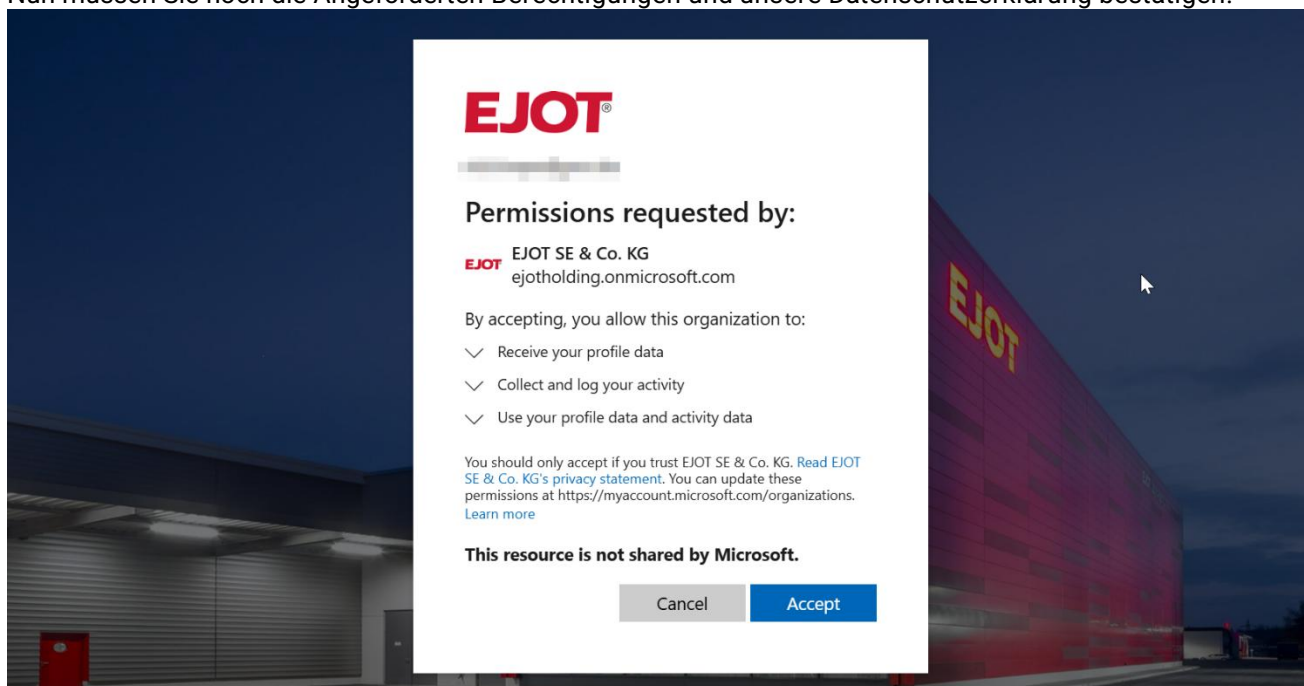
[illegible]

EJOT®

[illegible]

Permissions requested by:

EJOT EJOT SE & Co. KG
ejotholding.onmicrosoft.com

By accepting, you allow this organization to:

Receive your profile data

Collect and log your activity

Use your profile data and activity data

You should only accept if you trust EJOT SE & Co. KG. Read EJOT SE & Co. KG's privacy statement. You can update these permissions at https://myaccount.microsoft.com/organizations. Learn more

This resource is not shared by Microsoft.

Cancel Accept

EJOT